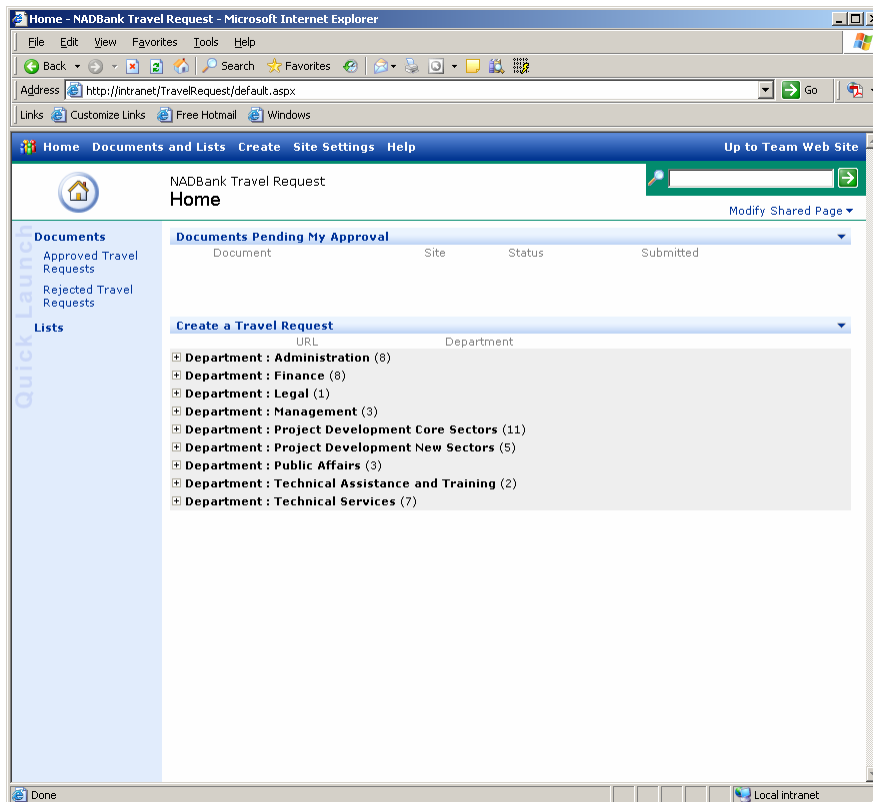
Home - NADBank Travel Request - Microsoft Internet Explorer

File Edit View Favorites Tools Help

Back Search Favorites

Address http://intranet/TravelRequest/default.aspx Go

Links Customize Links Free Hotmail Windows

Home Documents and Lists Create Site Settings Help Up to Team Web Site

NADBank Travel Request
Home

Modify Shared Page

Quick Launch

Documents
Approved Travel Requests
Rejected Travel Requests
Lists

Documents Pending My Approval

| Document | Site | Status | Submitted |
|---|---|---|---|

Create a Travel Request

| URL | Department |
|---|---|

Department : Administration (8)
Department : Finance (8)
Department : Legal (1)
Department : Management (3)
Department : Project Development Core Sectors (11)
Department : Project Development New Sectors (5)
Department : Public Affairs (3)
Department : Technical Assistance and Training (2)
Department : Technical Services (7)

Done Local intranet